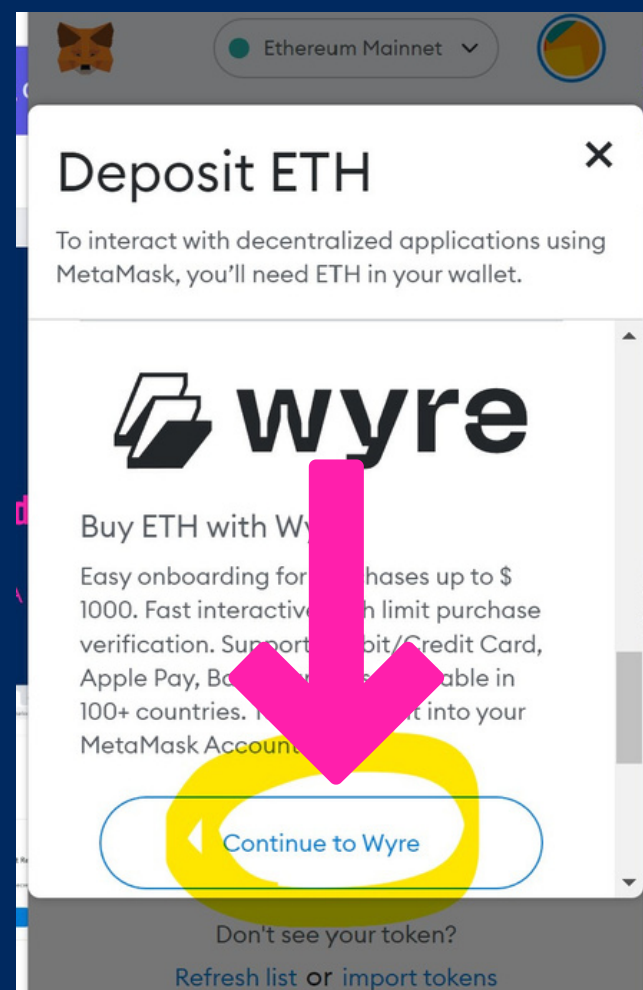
Ethereum Mainnet

Deposit ETH

To interact with decentralized applications using MetaMask, you'll need ETH in your wallet.

wyre

Buy ETH with Wy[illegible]

Easy onboarding for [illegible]chases up to $ 1000. Fast interactive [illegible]h limit purchase verification. Support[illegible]bit/Credit Card, Apple Pay, Ba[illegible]able in 100+ countries. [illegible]t into your MetaMask Accoun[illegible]

Continue to Wyre

Don't see your token?

Refresh list or import tokens